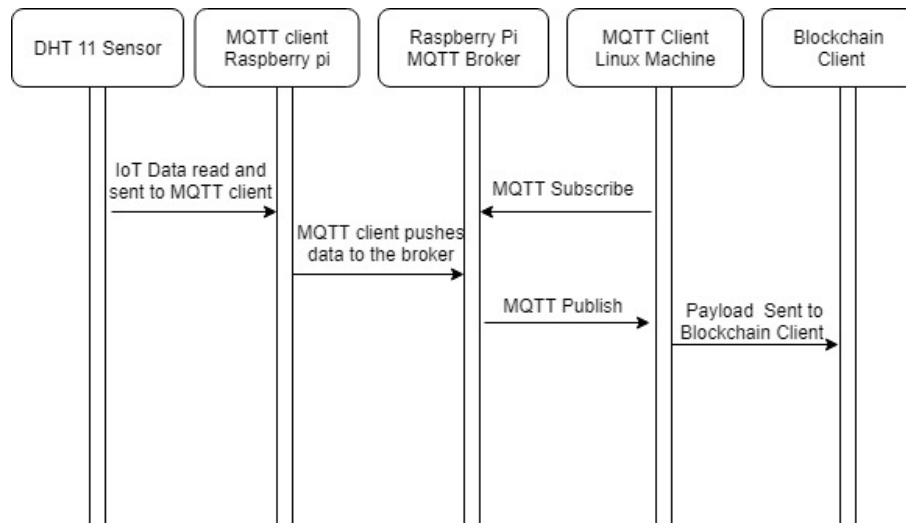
DHT 11 Sensor

MQTT client Raspberry pi

Raspberry Pi MQTT Broker

MQTT Client Linux Machine

Blockchain Client

IoT Data read and sent to MQTT client

MQTT Subscribe

MQTT client pushes data to the broker

MQTT Publish

Payload Sent to Blockchain Client